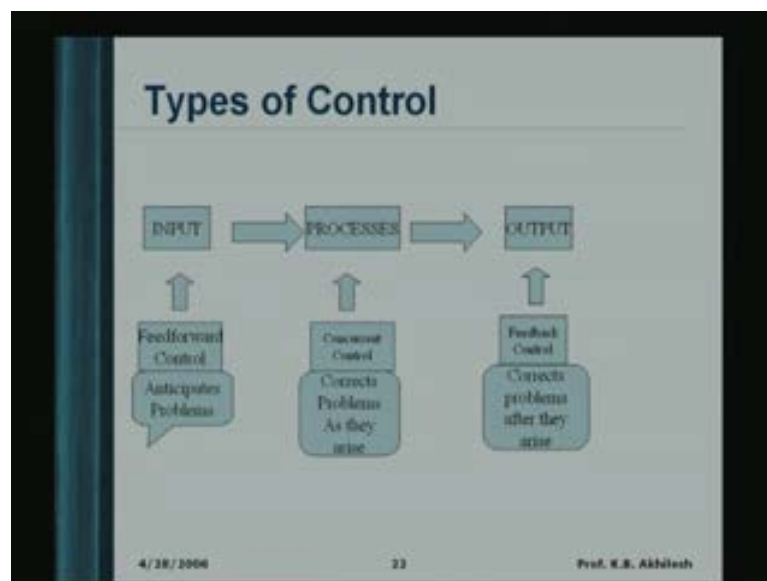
Types of Control

INPUT

PROCESSES

OUTPUT

Feedforward Control

Anticipates Problems

Concurrent Control

Corrects Problems As they arise

Feedback Control

Corrects problems after they arise

4/28/2006

23

Prof. K.B. Akhilesh